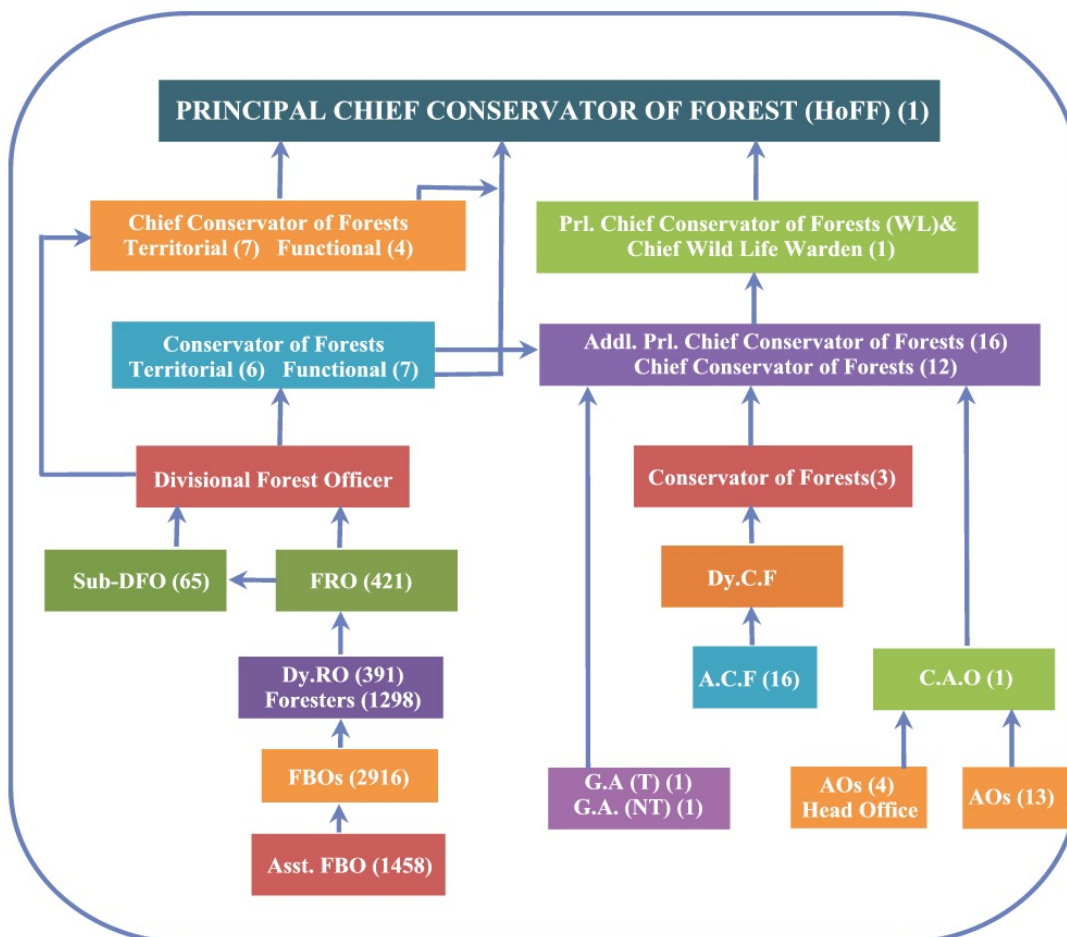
PRINCIPAL CHIEF CONSERVATOR OF FOREST (HoFF) (1)

Chief Conservator of Forests
Territorial (7) Functional (4)

Prl. Chief Conservator of Forests (WL)&
Chief Wild Life Warden (1)

Conservator of Forests
Territorial (6) Functional (7)

Addl. Prl. Chief Conservator of Forests (16)
Chief Conservator of Forests (12)

Divisional Forest Officer

Conservator of Forests(3)

Sub-DFO (65)

FRO (421)

Dy.C.F

Dy.RO (391)
Foresters (1298)

A.C.F (16)

C.A.O (1)

FBOs (2916)

G.A (T) (1)
G.A. (NT) (1)

AOs (4)
Head Office

AOs (13)

Asst. FBO (1458)